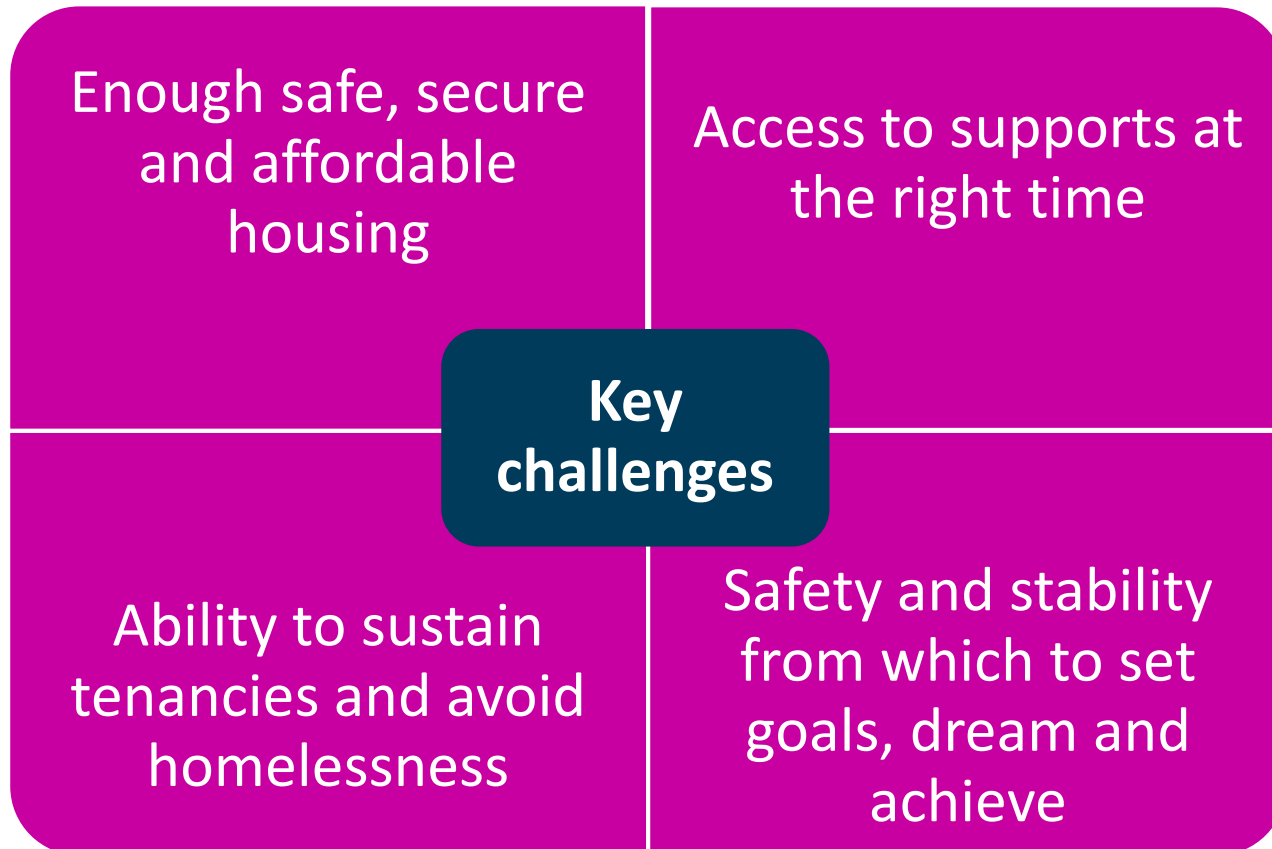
Enough safe, secure and affordable housing

Access to supports at the right time

Key challenges

Ability to sustain tenancies and avoid homelessness

Safety and stability from which to set goals, dream and achieve